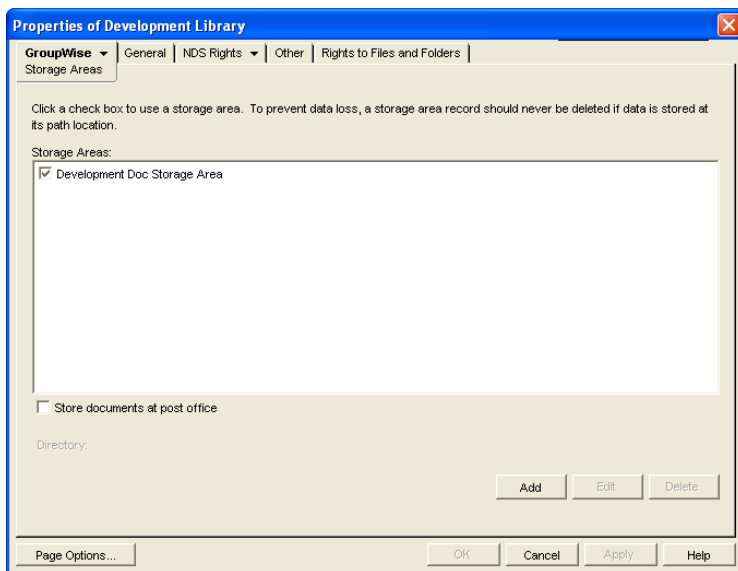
Properties of Development Library

GroupWise | General | NDS Rights | Other | Rights to Files and Folders

Storage Areas

Click a check box to use a storage area. To prevent data loss, a storage area record should never be deleted if data is stored at its path location.

Storage Areas:

Development Doc Storage Area

Store documents at post office

Directory:

Add | Edit | Delete

Page Options... | OK | Cancel | Apply | Help